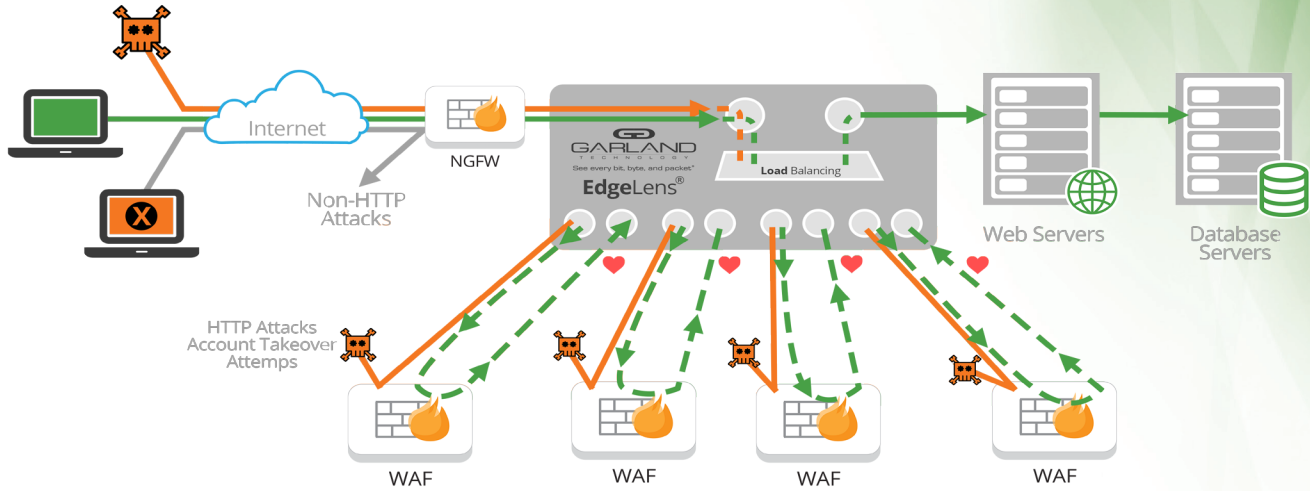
Internet

NGFW

Non-HTTP Attacks

GARLAND TECHNOLOGY

See every bit, byte, and packet®

EdgeLens®

Load Balancing

Web Servers

Database Servers

HTTP Attacks
Account Takeover
Attemps

WAF

WAF

WAF

WAF